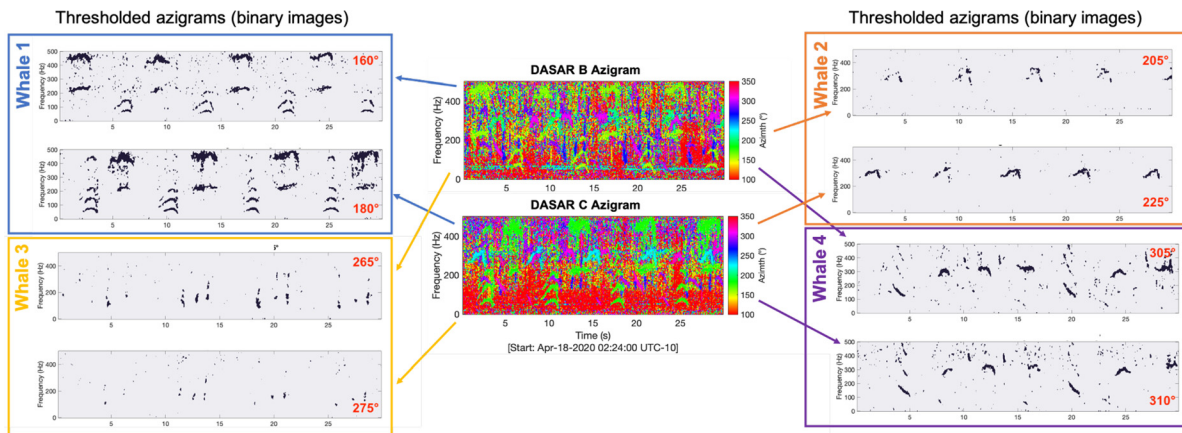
Thresholded azigrams (binary images)

Whale 1

160°

180°

Frequency (Hz)

5 10 15 20 25

Whale 3

265°

275°

Frequency (Hz)

5 10 15 20 25

DASAR B Azigram

Frequency (Hz)

Azimuth (°)

350 300 250 200 150 100

5 10 15 20 25

DASAR C Azigram

Frequency (Hz)

Azimuth (°)

350 300 250 200 150 100

5 10 15 20 25

Time (s)

[Start: Apr-18-2020 02:24:00 UTC-10]

Thresholded azigrams (binary images)

Whale 2

205°

225°

Frequency (Hz)

5 10 15 20 25

Whale 4

305°

310°

Frequency (Hz)

5 10 15 20 25